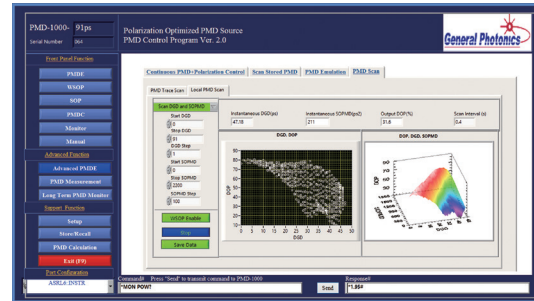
PMD-1000- 91ps
Serial Number 064

Polarization Optimized PMD Source
PMD Control Program Ver. 2.0

General Photonics

Front Panel Function
PMDE
WSOP
SOP
PMDC
Monitor
Manual
Advanced Function
Advanced PMDE
PMD Measurement
Long Term PMD Monitor
Support Function
Setup
Store/Recall
PMD Calculation
Exit (F9)
Port Configuration
ASRL6::INSTR

Continuous PMD+Polarization Control | Scan Stored PMD | PMD Emulation | PMD Scan

PMD Trace Scan | Local PMD Scan

Scan DGD and SOPMD
Start DGD
0
Step DGD
01
DGD Step
1
Start SOPMD
0
Stop SOPMD
2200
SOPMD Step
500

WSOP Enable
Stop
Save Data

Instantaneous DGD(ps)
47.18
Instantaneous SOPMD(ps2)
211
Output DOP(%)
31.6
Scan Interval (s)
1

DGD, DOP
DOP
DGD

DOP, DGD, SOPMD
DOP

Command# Press "Send" to transmit command to PMD-1000
*MON POW?
Send
Response#
*1.95#